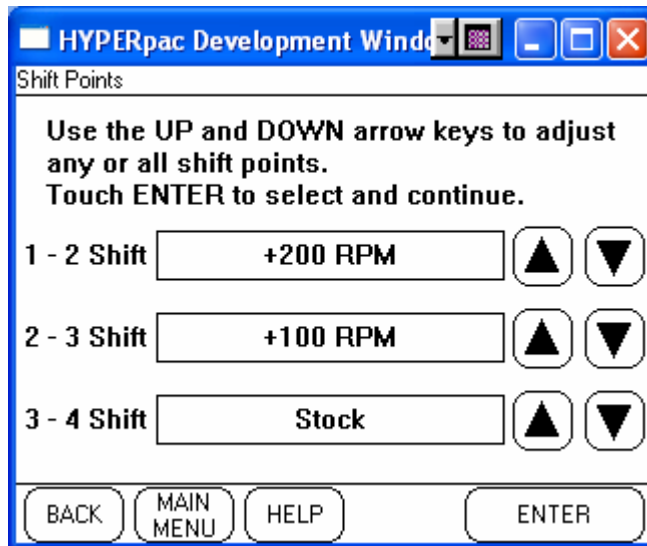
HYPERpac Development Windo

Shift Points

Use the UP and DOWN arrow keys to adjust any or all shift points.
Touch ENTER to select and continue.

1 - 2 Shift +200 RPM

2 - 3 Shift +100 RPM

3 - 4 Shift Stock

BACK
MAIN MENU
HELP
ENTER